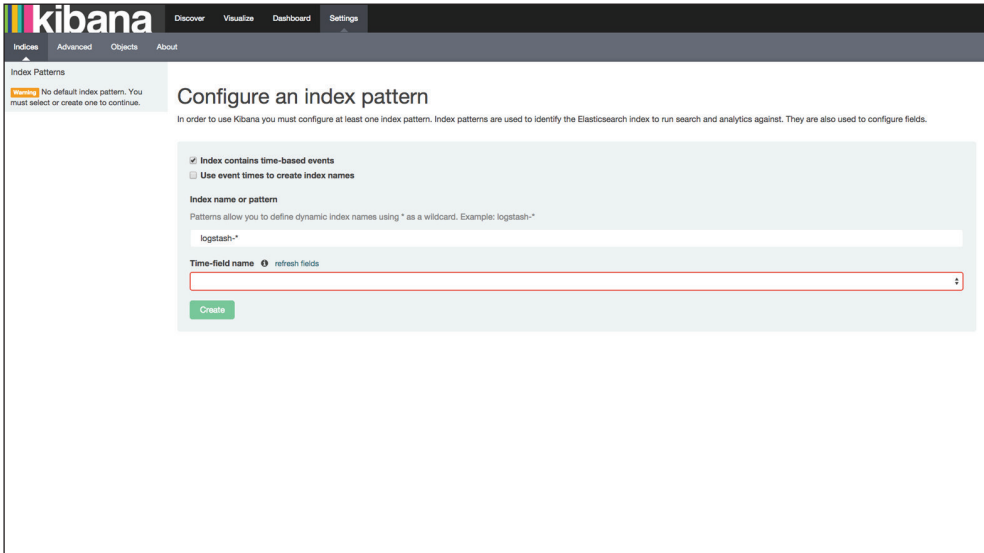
kibana

Discover Visualize Dashboard Settings

Indices Advanced Objects About

Index Patterns

Warning No default index pattern. You must select or create one to continue.

Configure an index pattern

In order to use Kibana you must configure at least one index pattern. Index patterns are used to identify the Elasticsearch index to run search and analytics against. They are also used to configure fields.

Index contains time-based events

Use event times to create index names

Index name or pattern

Patterns allow you to define dynamic index names using * as a wildcard. Example: logstash-*

logstash-*

Time-field name refresh fields

Create